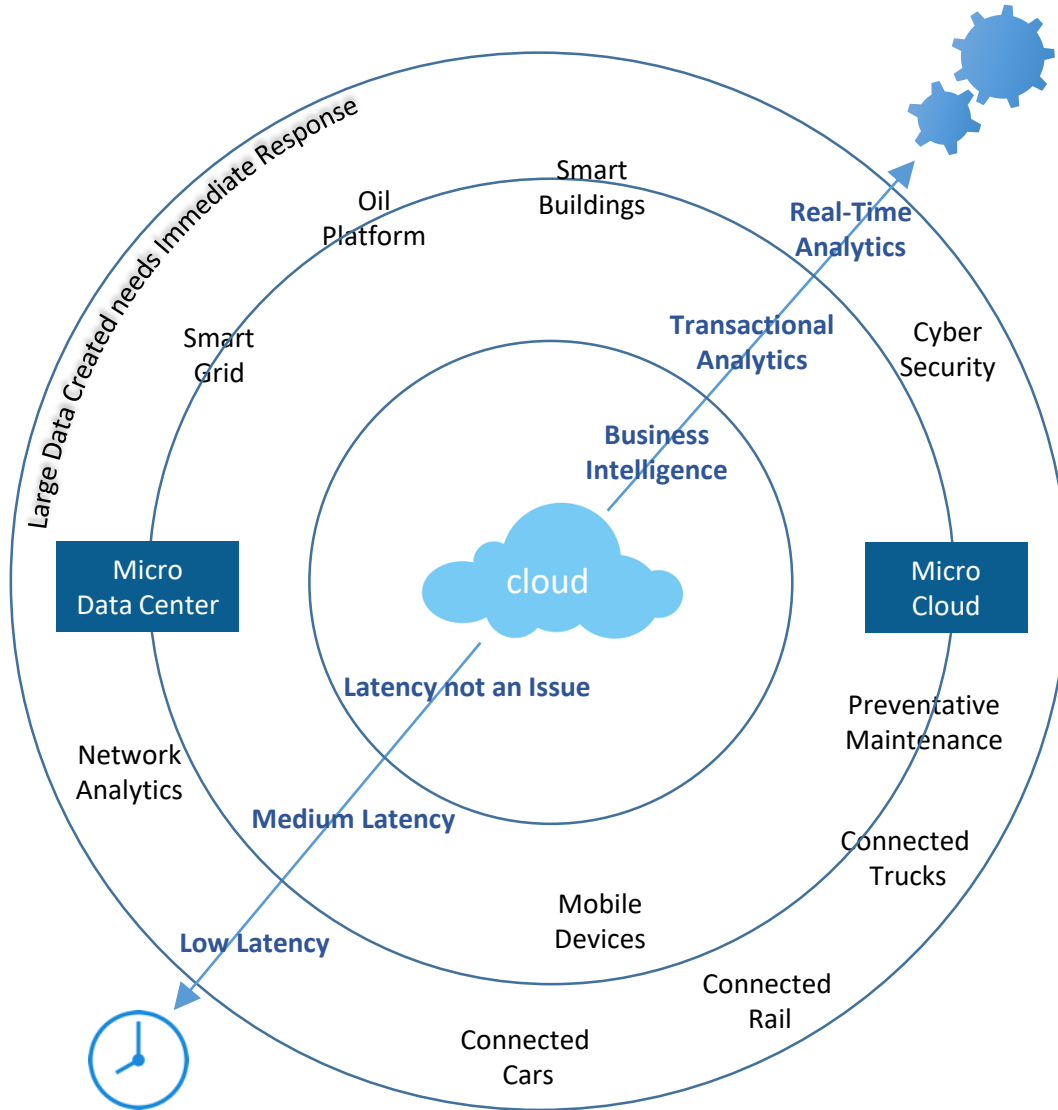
Large Data Created needs Immediate Response

Smart Buildings

Oil Platform

Real-Time Analytics

Smart Grid

Transactional Analytics

Cyber Security

Business Intelligence

Micro Data Center

cloud

Micro Cloud

Latency not an Issue

Preventative Maintenance

Network Analytics

Medium Latency

Connected Trucks

Mobile Devices

Low Latency

Connected Rail

Connected Cars